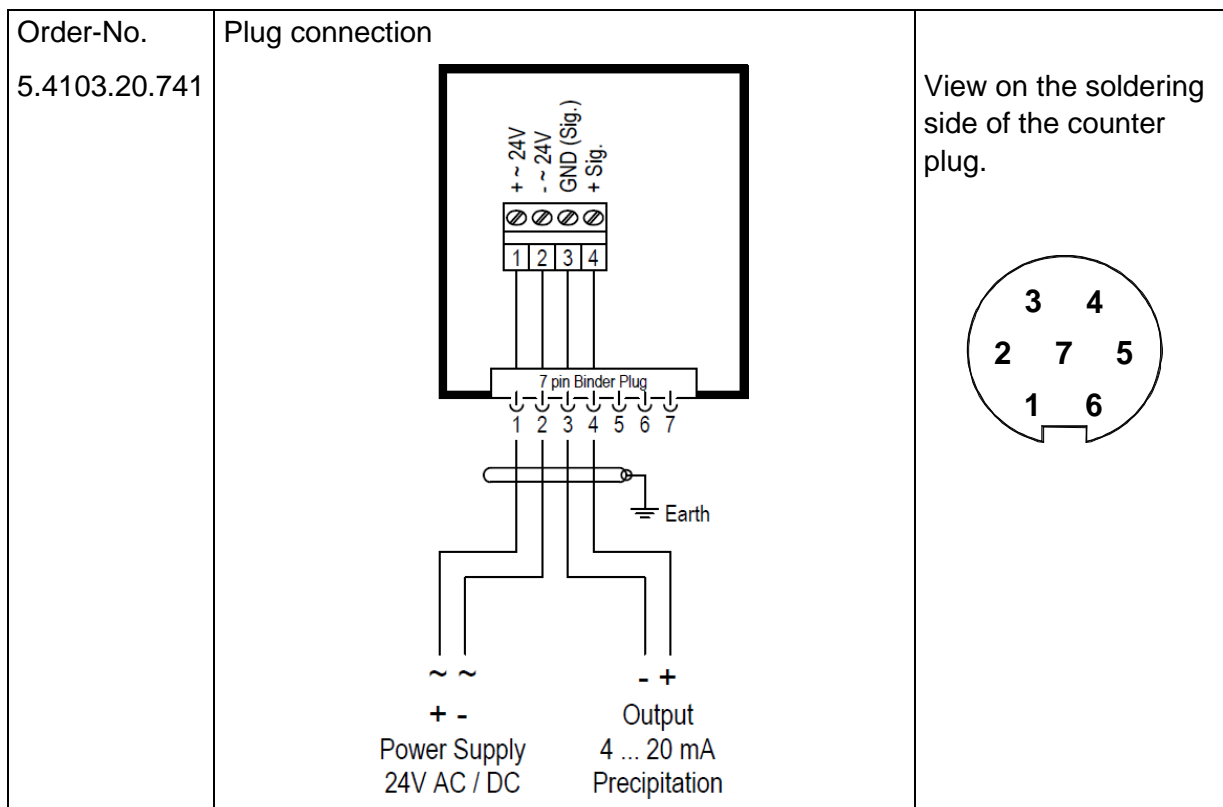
| Order-No. | Plug connection | |
|---|---|---|
| 5.4103.20.741 | + ~ 24V<br>- ~ 24V<br>GND (Sig.)<br>+ Sig.<br>1 2 3 4<br>7 pin Binder Plug<br>1 2 3 4 5 6 7<br>Earth<br>~ ~<br>+ -<br>Power Supply<br>24V AC / DC<br>- +<br>Output<br>4 ... 20 mA<br>Precipitation | View on the soldering side of the counter plug.<br>3 4<br>2 7 5<br>1 6 |